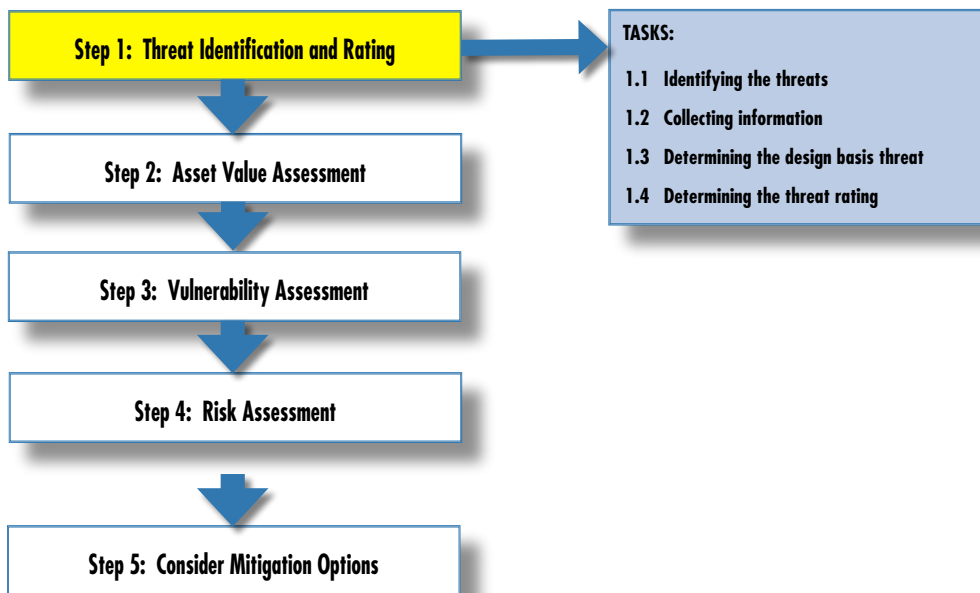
Step 1: Threat Identification and Rating

TASKS:

1.1 Identifying the threats

1.2 Collecting information

1.3 Determining the design basis threat

1.4 Determining the threat rating

Step 2: Asset Value Assessment

Step 3: Vulnerability Assessment

Step 4: Risk Assessment

Step 5: Consider Mitigation Options